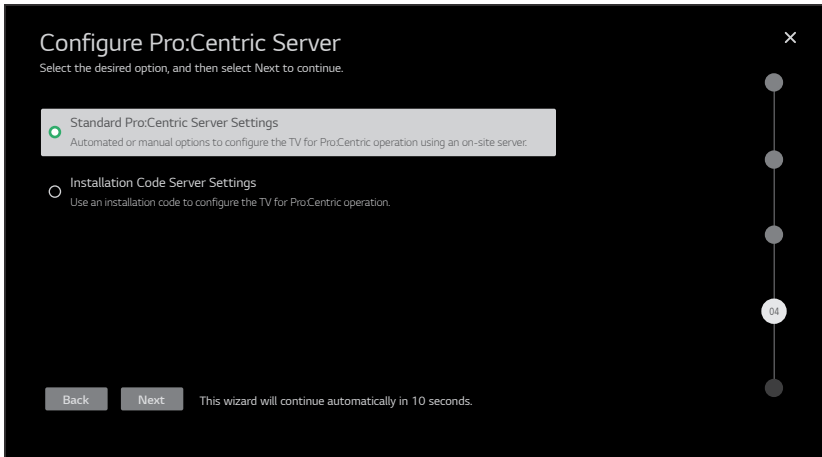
Configure Pro:Centric Server

Select the desired option, and then select Next to continue.

×

Standard Pro:Centric Server Settings

Automated or manual options to configure the TV for Pro:Centric operation using an on-site server.

Installation Code Server Settings

Use an installation code to configure the TV for Pro:Centric operation.

04

Back

Next

This wizard will continue automatically in 10 seconds.